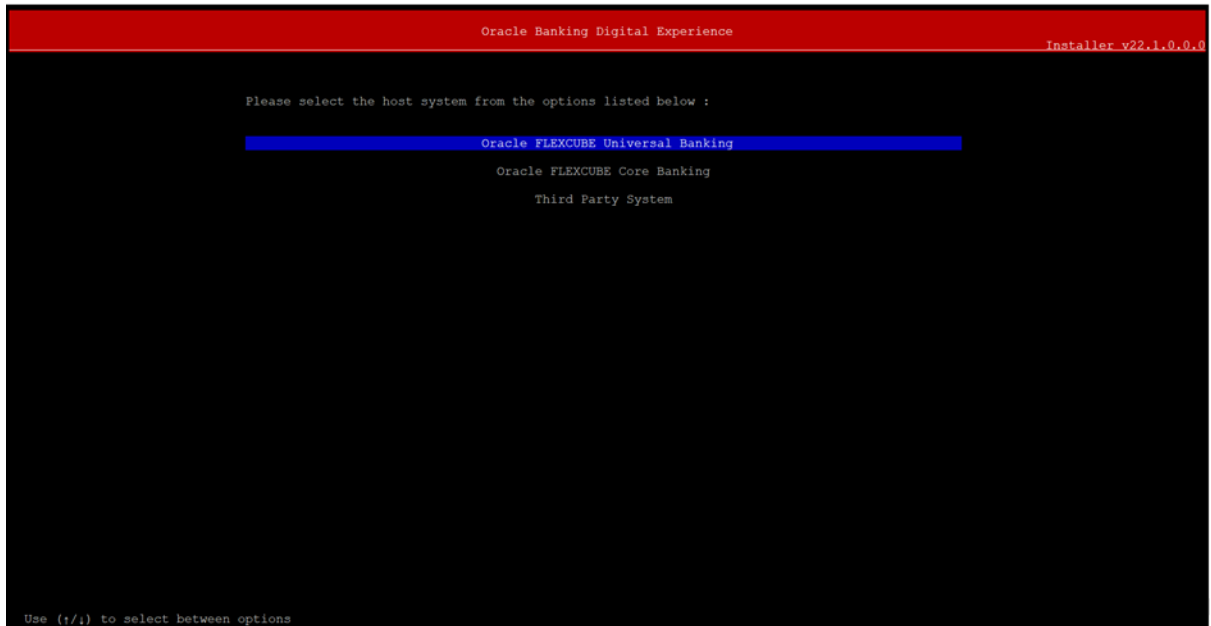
Oracle Banking Digital Experience

Installer v22.1.0.0.0

Please select the host system from the options listed below :

Oracle FLEXCUBE Universal Banking

Oracle FLEXCUBE Core Banking

Third Party System

Use (↑/↓) to select between options